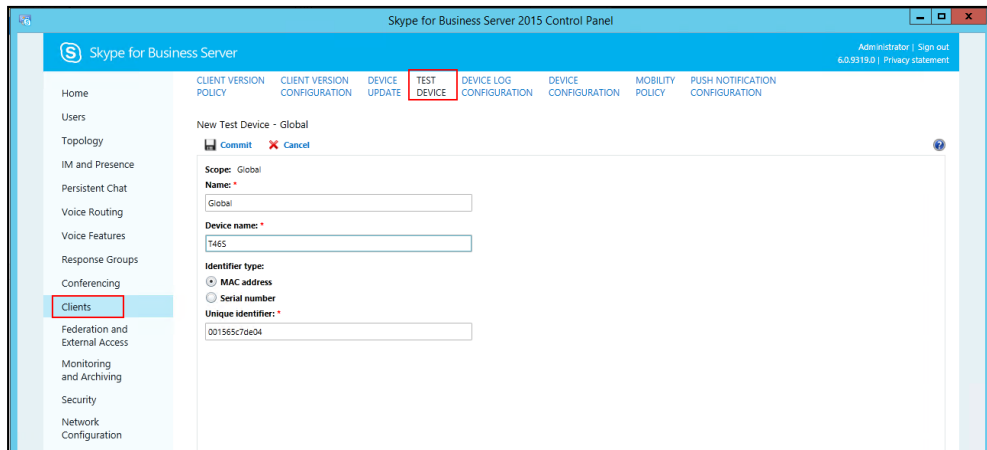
Skype for Business Server 2015 Control Panel

Skype for Business Server

Administrator | Sign out
6.0.9319.0 | Privacy statement

CLIENT VERSION POLICY
CLIENT VERSION CONFIGURATION
DEVICE UPDATE
TEST DEVICE
DEVICE LOG CONFIGURATION
DEVICE CONFIGURATION
MOBILITY POLICY
PUSH NOTIFICATION CONFIGURATION

Home
Users
Topology
IM and Presence
Persistent Chat
Voice Routing
Voice Features
Response Groups
Conferencing
Clients
Federation and External Access
Monitoring and Archiving
Security
Network Configuration

New Test Device - Global

Commit
Cancel

Scope: Global
Name: *
Global
Device name: *
T46S
Identifier type:
MAC address
Serial number
Unique identifier: *
001565c7de04